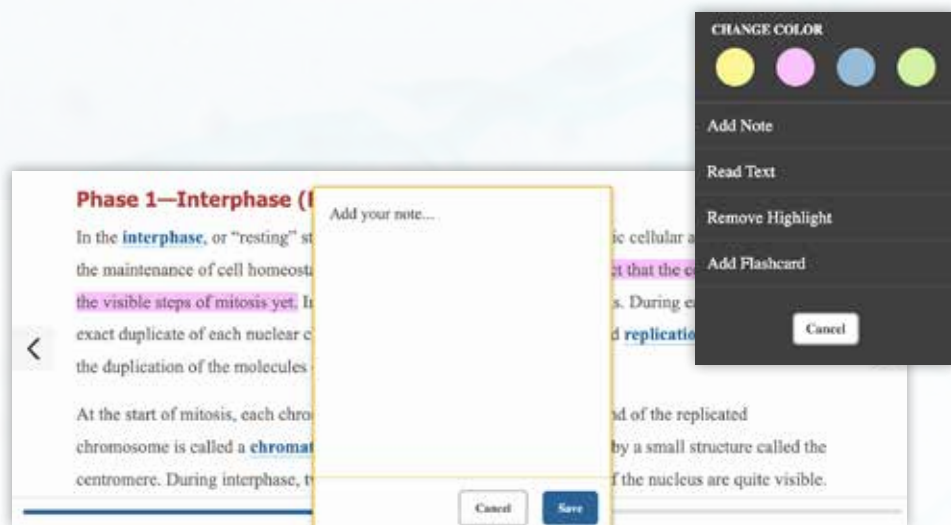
Phase 1—Interphase ([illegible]

In the interphase, or "resting" st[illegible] ic cellular a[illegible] the maintenance of cell homeost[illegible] t that the c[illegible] the visible steps of mitosis yet. I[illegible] s. During e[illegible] exact duplicate of each nuclear c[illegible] d replicatio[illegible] the duplication of the molecules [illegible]

At the start of mitosis, each chro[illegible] d of the replicated chromosome is called a chromat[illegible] by a small structure called the centromere. During interphase, t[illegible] f the nucleus are quite visible.

Add your note...

Cancel

Save

CHANGE COLOR

Add Note

Read Text

Remove Highlight

Add Flashcard

Cancel